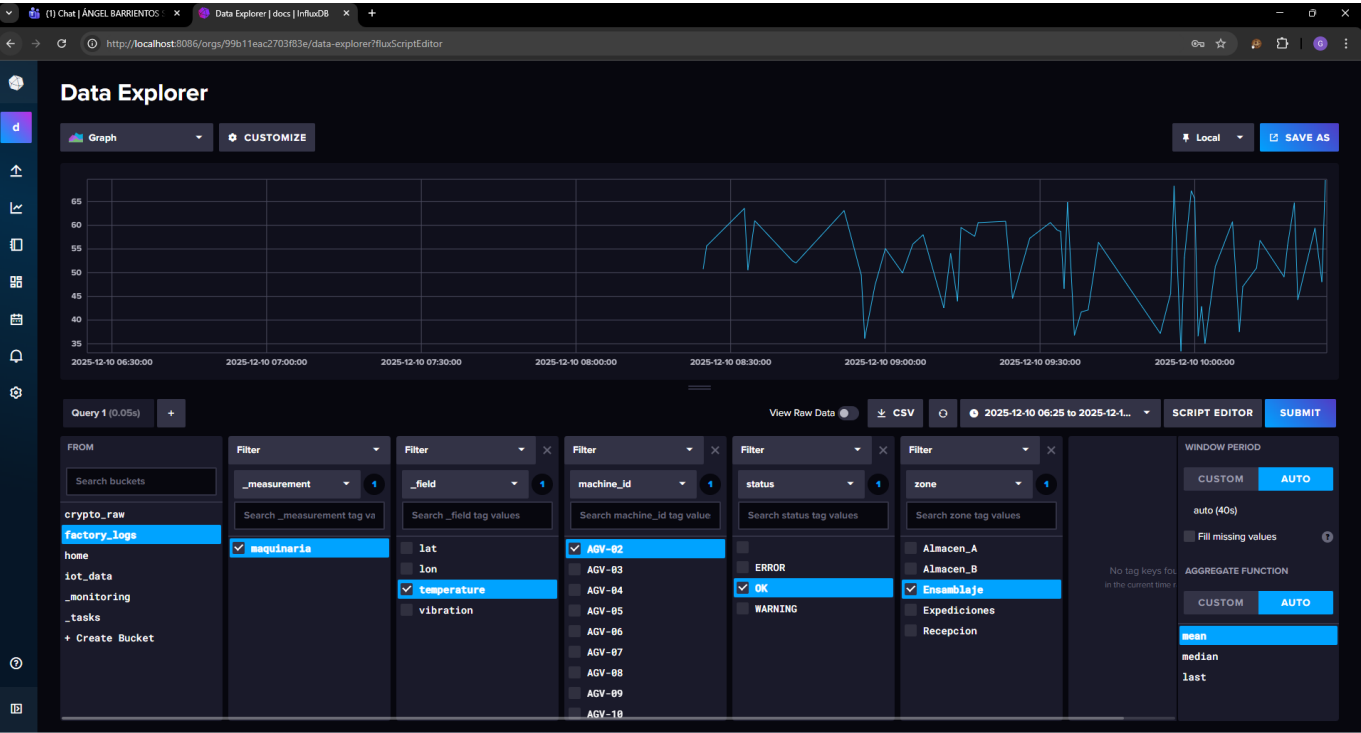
(1) Chat | ÁNGEL BARRIENTOS
Data Explorer | docs | InfluxDB

http://localhost:8086/orgs/99b11eac2703f83e/data-explorer?fluxScriptEditor

d

Data Explorer

Graph
CUSTOMIZE
Local
SAVE AS

65
60
55
50
45
40
35

2025-12-10 06:30:00
2025-12-10 07:00:00
2025-12-10 07:30:00
2025-12-10 08:00:00
2025-12-10 08:30:00
2025-12-10 09:00:00
2025-12-10 09:30:00
2025-12-10 10:00:00

Query 1 (0.05s)
+
View Raw Data
CSV
2025-12-10 06:25 to 2025-12-1...
SCRIPT EDITOR
SUBMIT

FROM
Search buckets
crypto_raw
factory_logs
home
iot_data
_monitoring
_tasks
+ Create Bucket

Filter
_measurement
1
Search _measurement tag va
maquinaria

Filter
_field
1
Search _field tag values
lat
lon
temperature
vibration

Filter
machine_id
1
Search machine_id tag value
AGV-02
AGV-03
AGV-04
AGV-05
AGV-06
AGV-07
AGV-08
AGV-09
AGV-10

Filter
status
1
Search status tag values
ERROR
OK
WARNING

Filter
zone
1
Search zone tag values
Almacen_A
Almacen_B
Ensamblaje
Expediciones
Recepcion

No tag keys fou
in the current time r

WINDOW PERIOD
CUSTOM
AUTO
auto (40s)
Fill missing values
AGGREGATE FUNCTION
CUSTOM
AUTO
mean
median
last